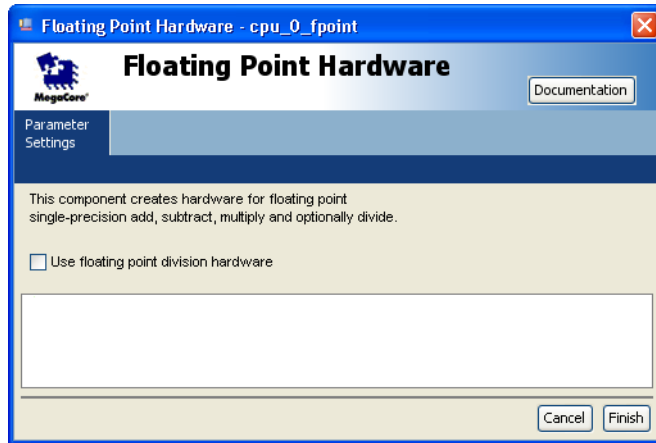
Floating Point Hardware - cpu_0_fpoint

MegaCore

Floating Point Hardware

Documentation

Parameter Settings

This component creates hardware for floating point single-precision add, subtract, multiply and optionally divide.

Use floating point division hardware

Cancel

Finish